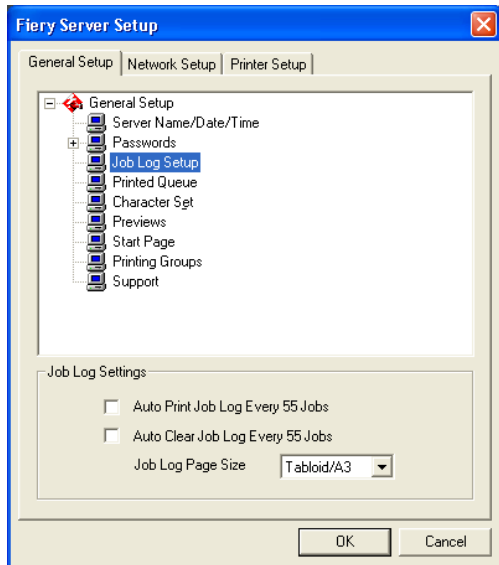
Fiery Server Setup

General Setup | Network Setup | Printer Setup

General Setup
Server Name/Date/Time
Passwords
Job Log Setup
Printed Queue
Character Set
Previews
Start Page
Printing Groups
Support

Job Log Settings

Auto Print Job Log Every 55 Jobs

Auto Clear Job Log Every 55 Jobs

Job Log Page Size Tabloid/A3

OK Cancel